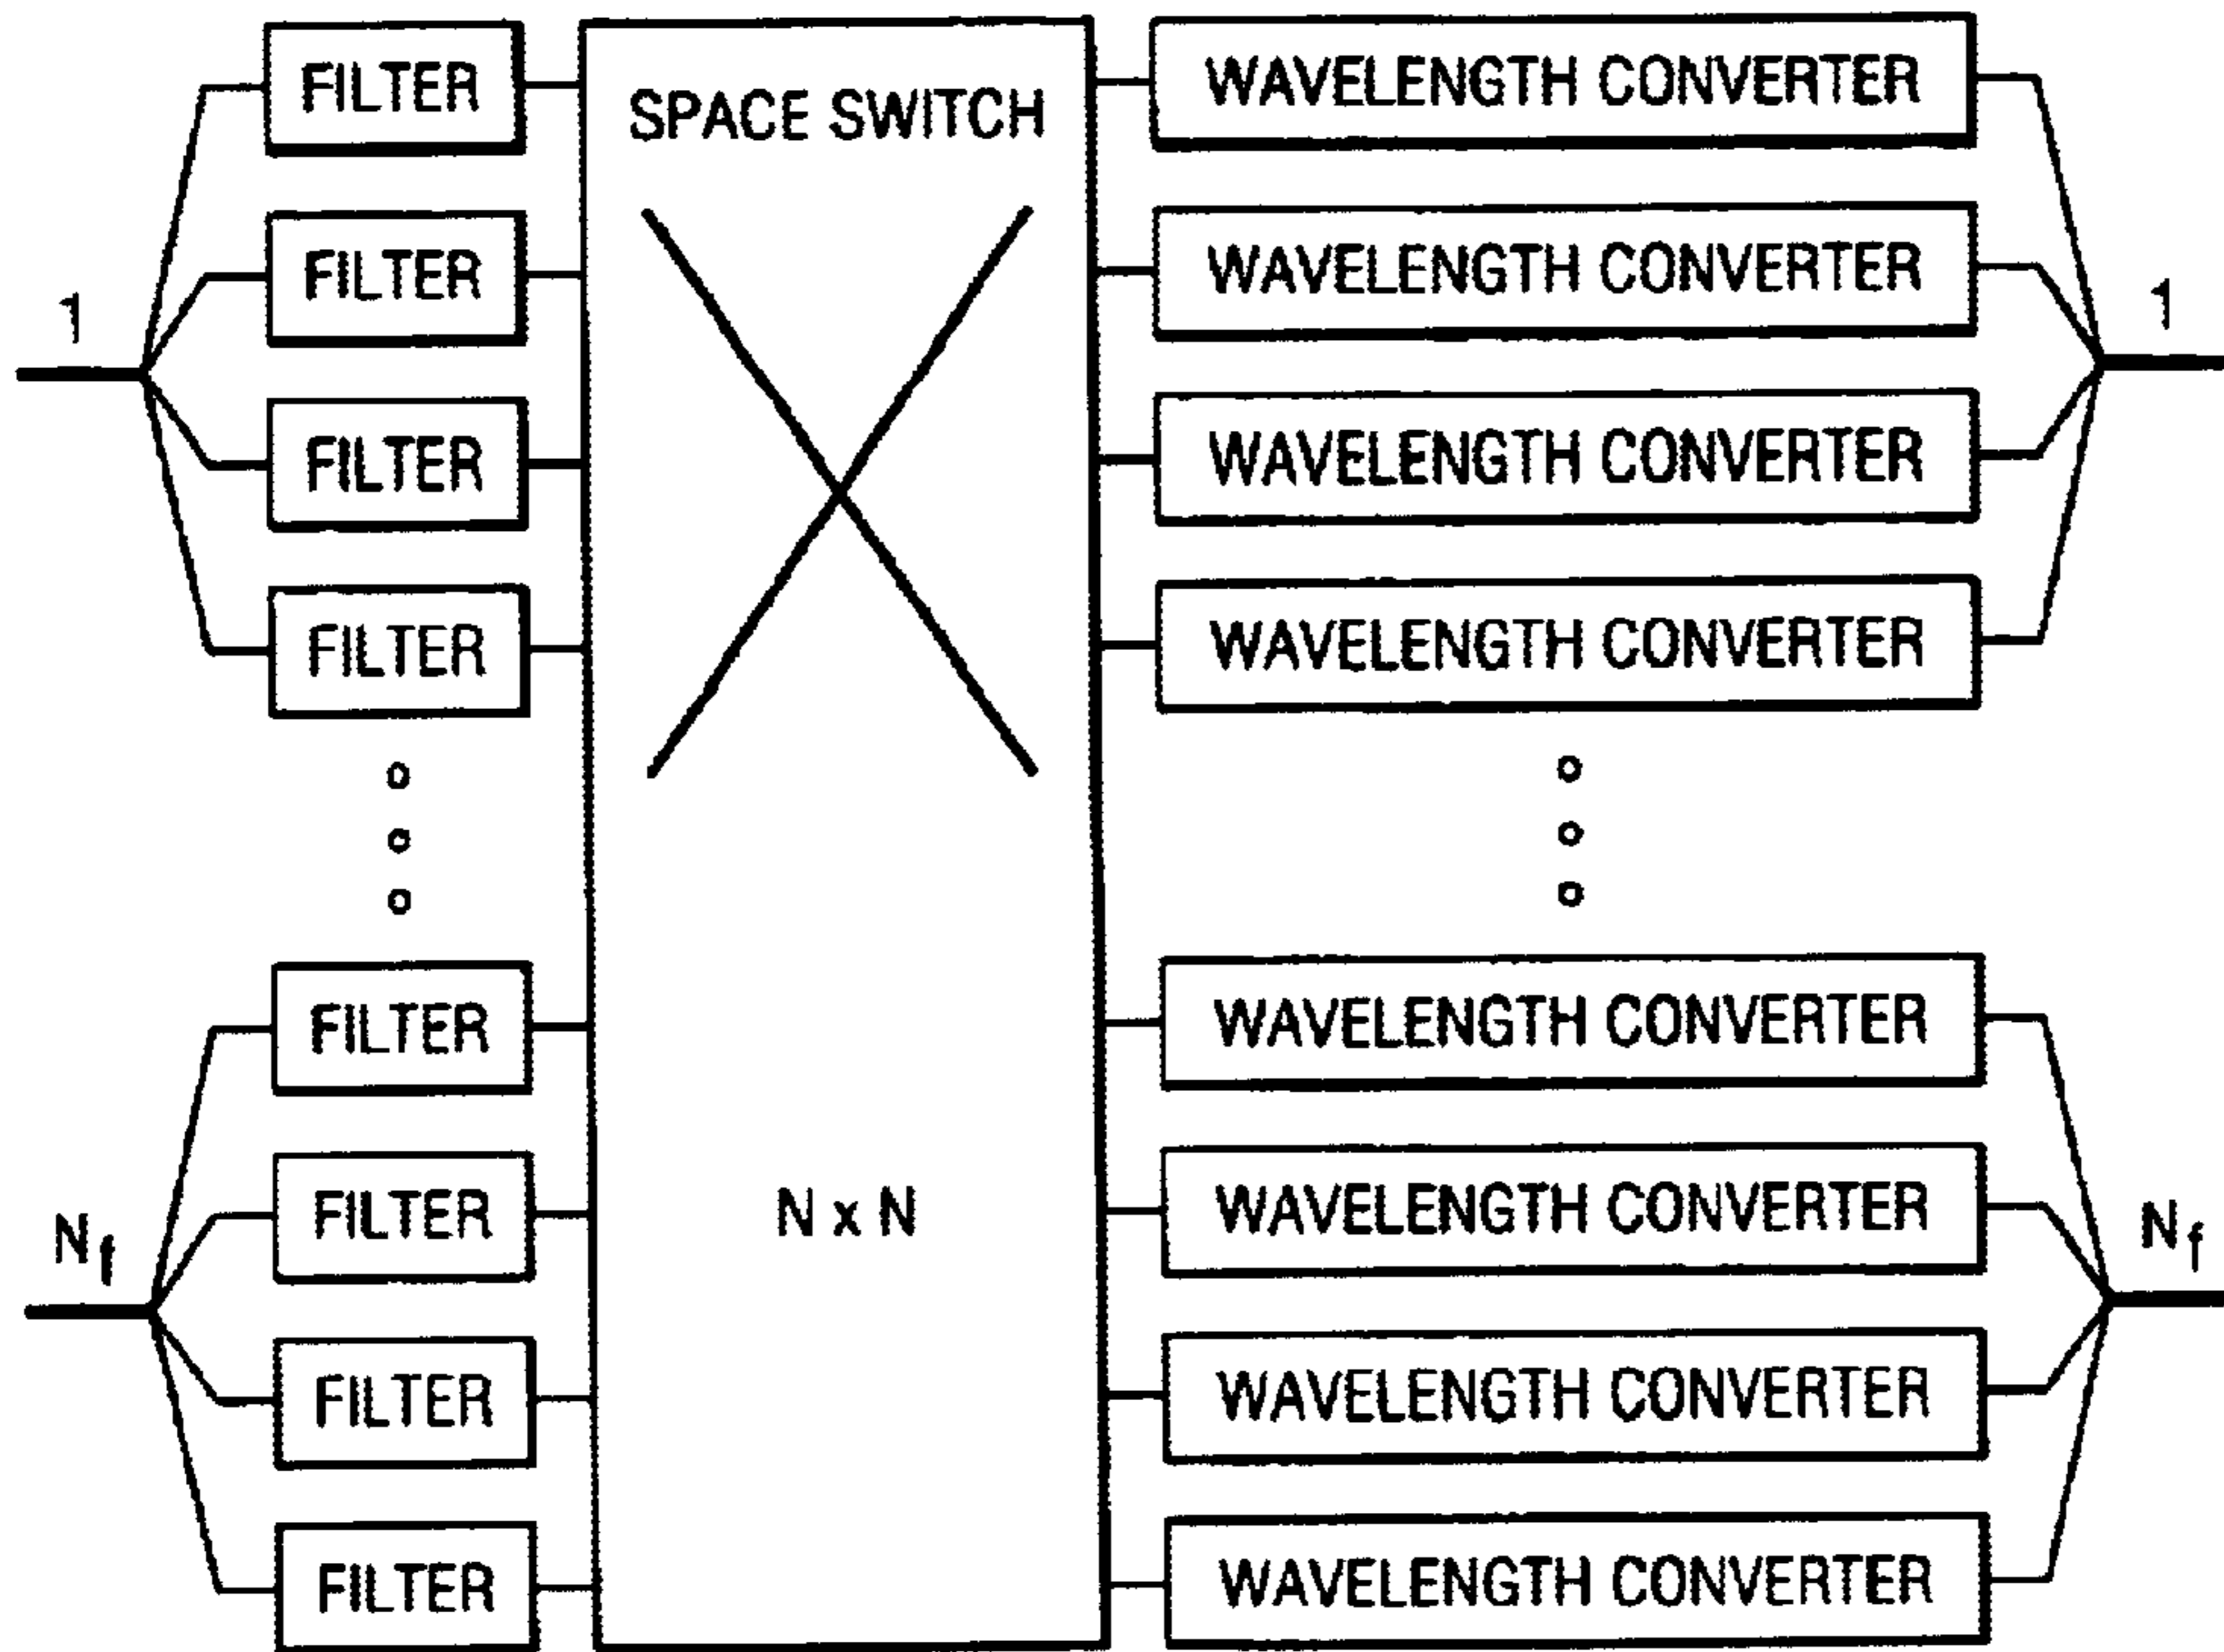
FILTER
FILTER
FILTER
FILTER
1
FILTER
FILTER
FILTER
FILTER
$N_f$

SPACE SWITCH

N x N

WAVELENGTH CONVERTER
WAVELENGTH CONVERTER
WAVELENGTH CONVERTER
WAVELENGTH CONVERTER
WAVELENGTH CONVERTER
WAVELENGTH CONVERTER
WAVELENGTH CONVERTER
WAVELENGTH CONVERTER

1
$N_f$